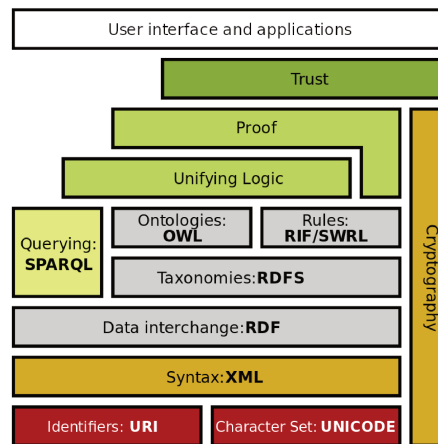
User interface and applications

Trust

Proof

Unifying Logic

Querying: SPARQL

Ontologies: OWL

Rules: RIF/SWRL

Taxonomies:RDFS

Data interchange:RDF

Syntax:XML

Identifiers: URI

Character Set: UNICODE

Cryptography